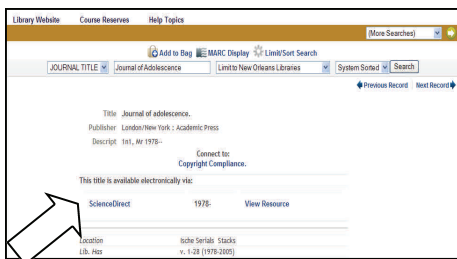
Library Website Course Reserves Help Topics

(More Searches)

Add to Bag MARC Display Limit/Sort Search

JOURNAL TITLE Journal of Adolescence Limit to New Orleans Libraries System Sorted Search

Previous Record Next Record

Title Journal of adolescence.

Publisher London/New York : Academic Press

Descript 1st, Mr 1978--

Connect to:
Copyright Compliance.

This title is available electronically via:

ScienceDirect 1978- View Resource

Location Ische Serials Stacks
Lib. Has v. 1-28 (1978-2005)